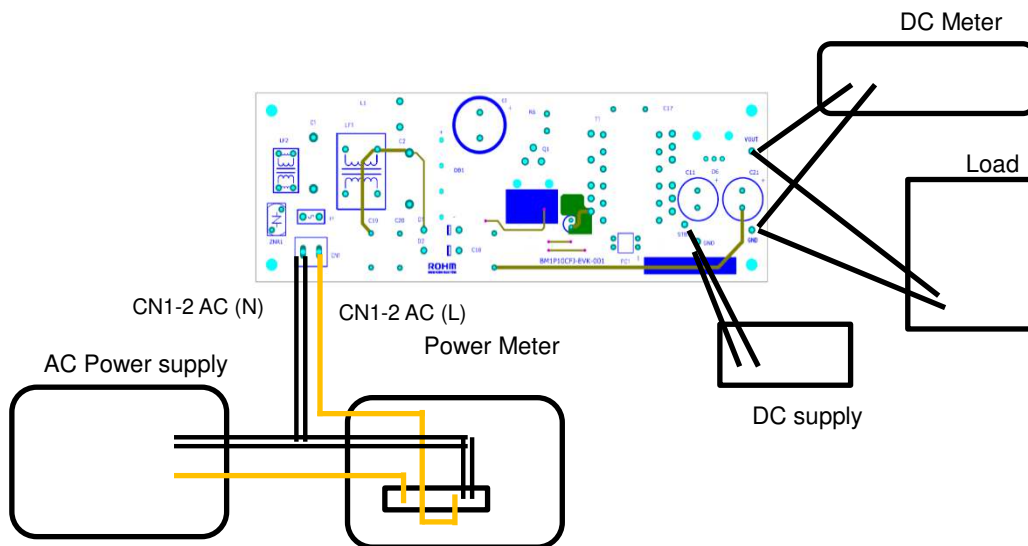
DC Meter

Load

L1
LF1
LF2
Z1
ZNR1
F1
CN1
C2
C10
C20
D1
D2
D01
C18
R6
Q1
T1
C17
C11
D6
C21
VOUT
GND
STB
GND
PC1
ROHM
BM1P10CFJ-EVK-001

CN1-2 AC (N)

CN1-2 AC (L)

Power Meter

AC Power supply

DC supply